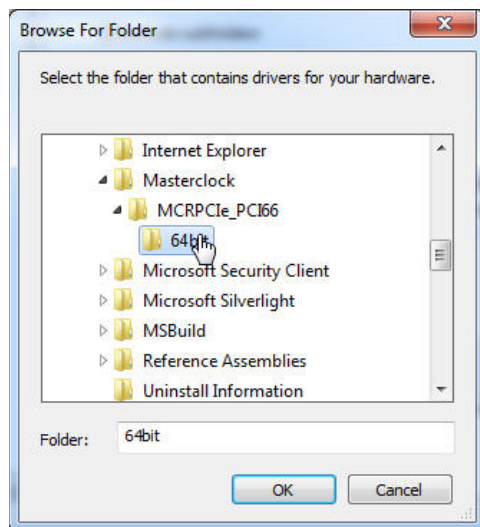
Browse For Folder

Select the folder that contains drivers for your hardware.

Internet Explorer
Masterclock
MCRPCIe_PCI66
64bit
Microsoft Security Client
Microsoft Silverlight
MSBuild
Reference Assemblies
Uninstall Information

Folder: 64bit

OK
Cancel